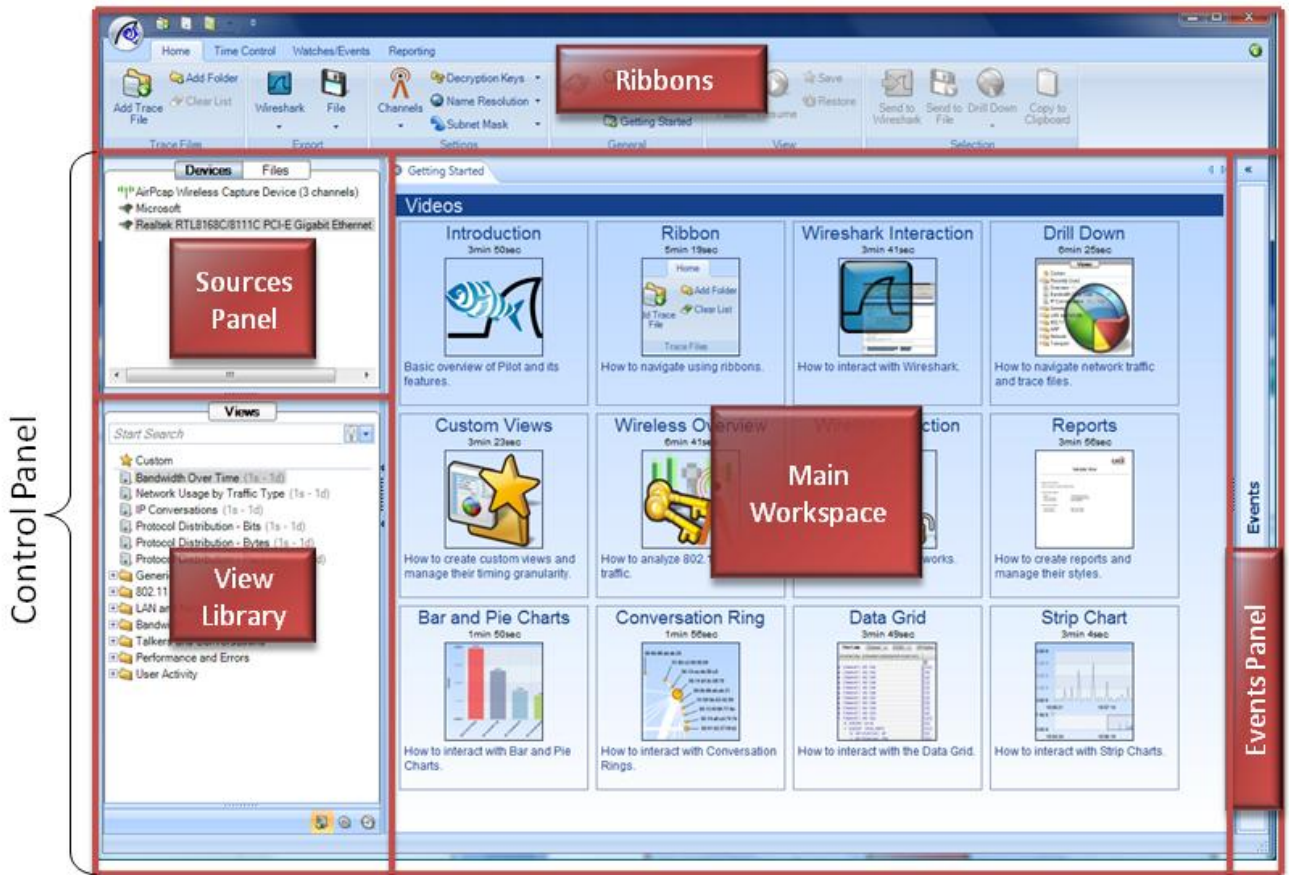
Home Time Control Watches/Events Reporting

Add Trace File
Add Folder
Clear List
Trace Files
Wireshark
File
Export
Channels
Decryption Keys
Name Resolution
Subnet Mask
Settings
Ribbons
Getting Started
General
Save
Restore
View
Send to Wireshark
Send to File
Drill Down
Copy to Clipboard
Selection

Devices Files
AirPcap Wireless Capture Device (3 channels)
Microsoft
Realtek RTL8168C/8111C PCI-E Gigabit Ethernet

Sources Panel

Views
Start Search
Custom
Bandwidth Over Time (1s - 1d)
Network Usage by Traffic Type (1s - 1d)
IP Conversations (1s - 1d)
Protocol Distribution - Bits (1s - 1d)
Protocol Distribution - Bytes (1s - 1d)
Protoc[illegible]
Generi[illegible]
802.11
LAN a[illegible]
Bandw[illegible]
Talkers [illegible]
Performance and Errors
User Activity

View Library

Control Panel

Getting Started

Videos

Introduction
3min 50sec
Basic overview of Pilot and its features.

Ribbon
5min 19sec
Home
Add Folder
Add Trace File
Clear List
Trace Files
How to navigate using ribbons.

Wireshark Interaction
3min 41sec
How to interact with Wireshark.

Drill Down
6min 25sec
How to navigate network traffic and trace files.

Custom Views
3min 23sec
How to create custom views and manage their timing granularity.

Wireless Overview
6min 41sec
How to analyze 802.1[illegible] traffic.

Main Workspace

Wire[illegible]ction
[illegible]works.

Reports
3min 56sec
How to create reports and manage their styles.

Bar and Pie Charts
1min 50sec
How to interact with Bar and Pie Charts.

Conversation Ring
1min 56sec
How to interact with Conversation Rings.

Data Grid
3min 49sec
How to interact with the Data Grid.

Strip Chart
3min 4sec
How to interact with Strip Charts.

Events

Events Panel